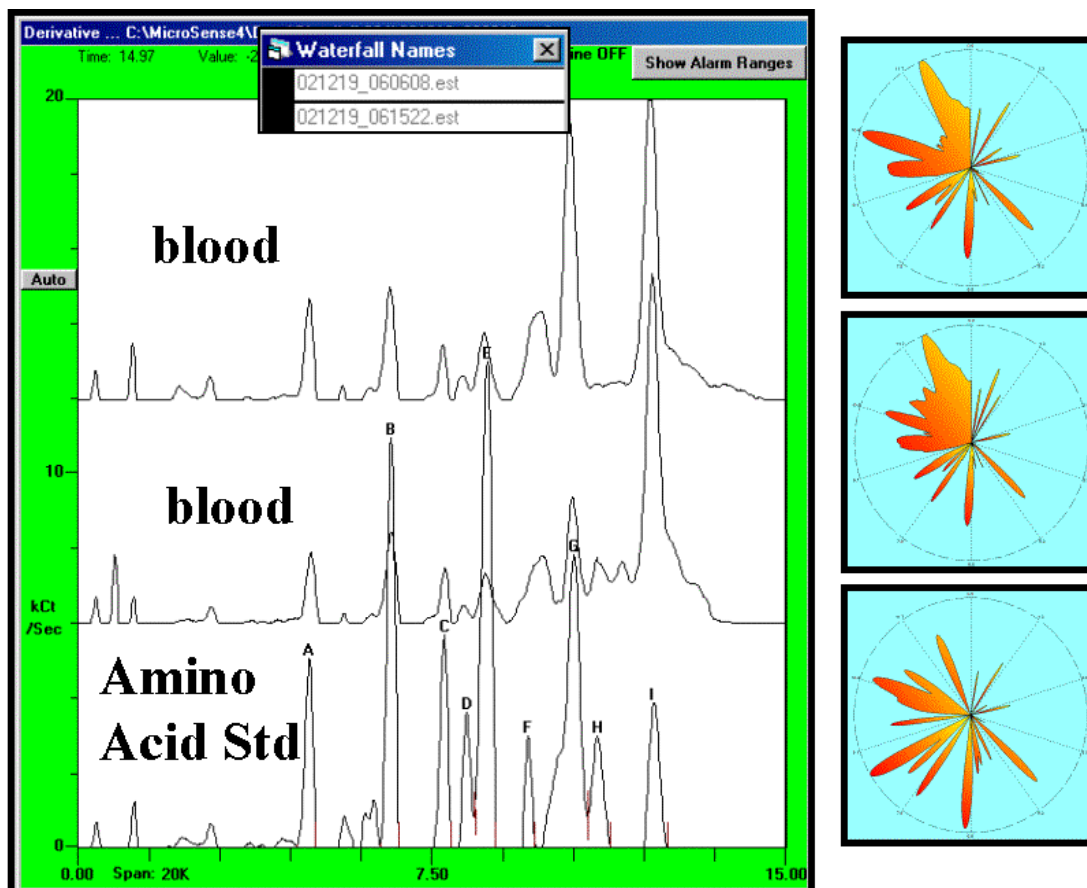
Derivative ... C:\MicroSense4\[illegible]

Time: 14.97

Value: -2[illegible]

Waterfall Names

021219_060608.est

021219_061522.est

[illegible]ne OFF

Show Alarm Ranges

20

Auto

blood

blood

Amino Acid Std

10

kCt /Sec

0

A

B

C

D

E

F

G

H

I

0.00

Span: 20K

7.50

15.00